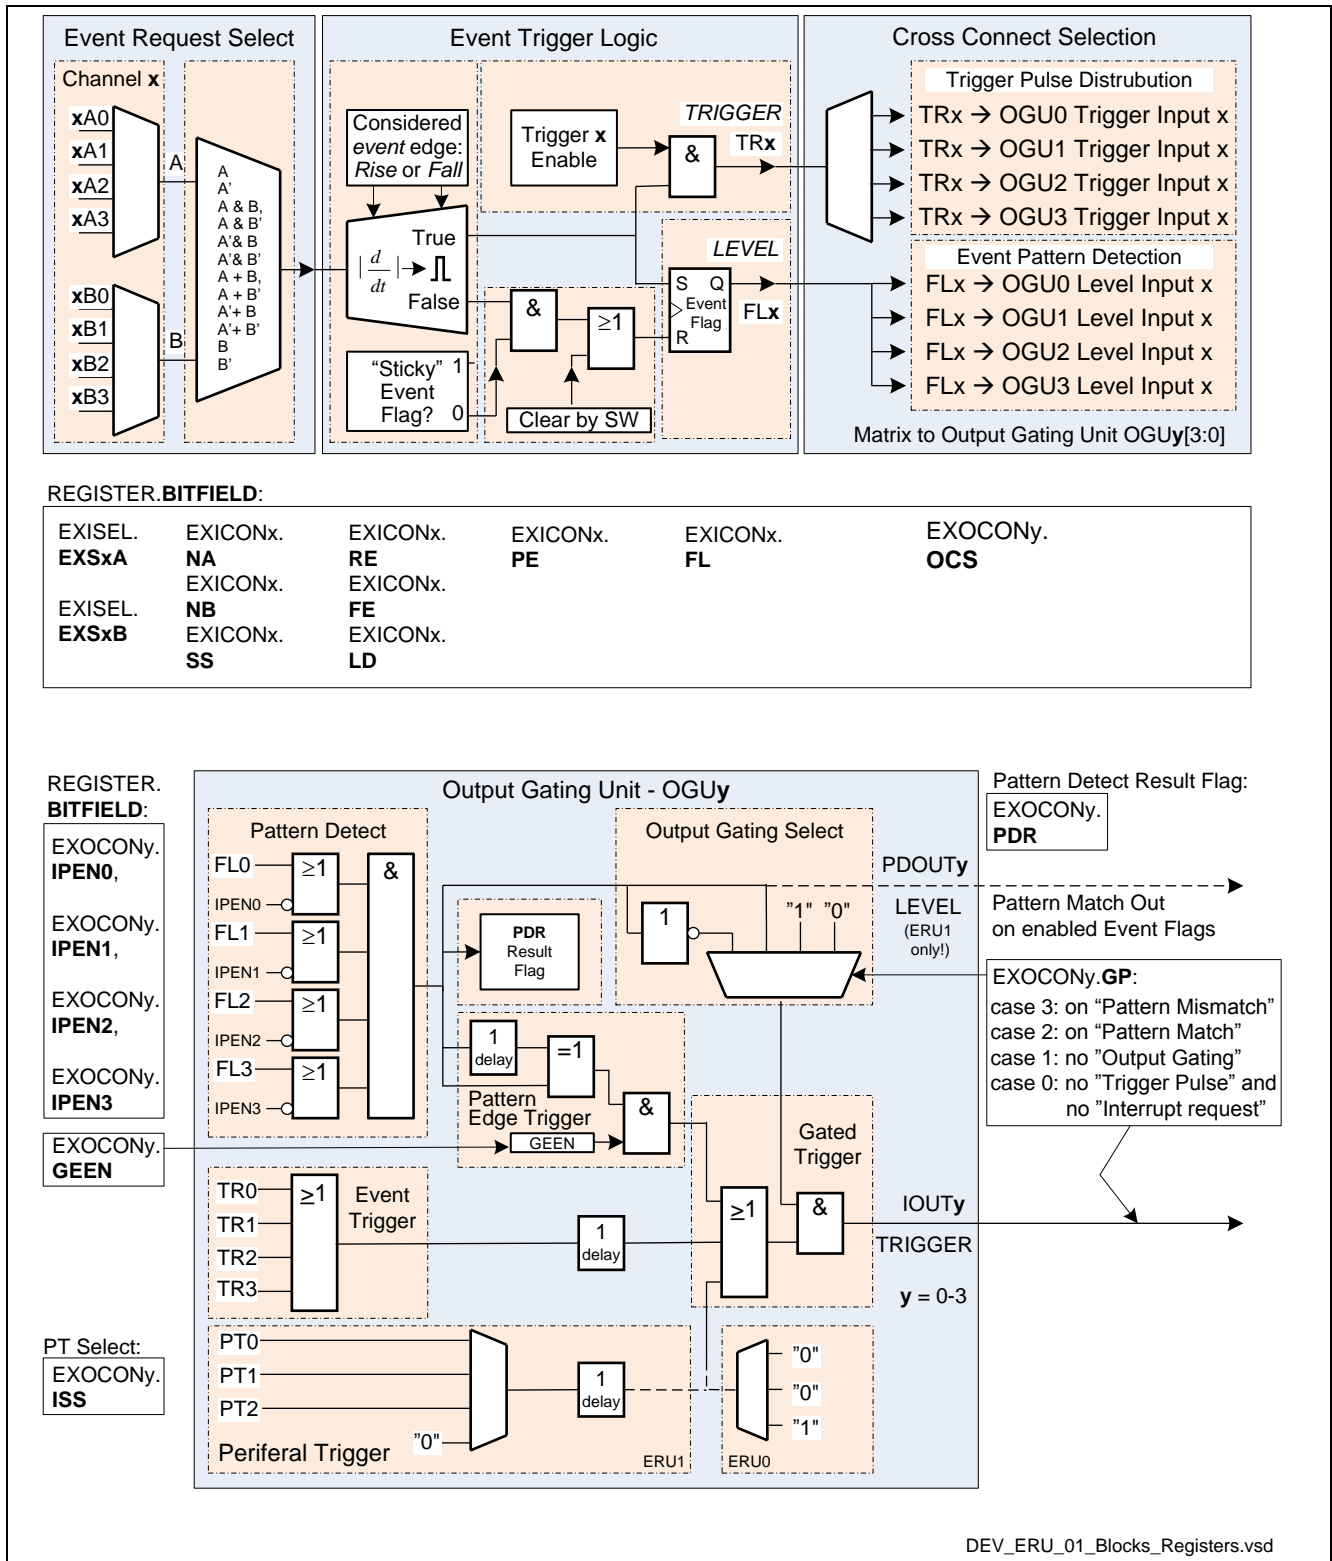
Event Request Select

Channel **x**

**x**A0
**x**A1
**x**A2
**x**A3

A

**x**B0
**x**B1
**x**B2
**x**B3

B

A
A'
A & B,
A & B'
A'& B
A'& B'
A + B,
A + B'
A'+ B
A'+ B'
B
B'

Event Trigger Logic

Considered *event* edge: *Rise* or *Fall*

$|\frac{d}{dt}|$

True

False

"Sticky" Event Flag?

1

0

&

≥1

Clear by SW

Trigger **x** Enable

*TRIGGER*

&

TR**x**

*LEVEL*

S Q

Event Flag

R

FL**x**

Cross Connect Selection

Trigger Pulse Distrubution

TRx → OGU0 Trigger Input x
TRx → OGU1 Trigger Input x
TRx → OGU2 Trigger Input x
TRx → OGU3 Trigger Input x

Event Pattern Detection

FLx → OGU0 Level Input x
FLx → OGU1 Level Input x
FLx → OGU2 Level Input x
FLx → OGU3 Level Input x

Matrix to Output Gating Unit OGU**y**[3:0]

REGISTER.**BITFIELD**:

EXISEL. **EXSxA**
EXISEL. **EXSxB**
EXICONx. **NA**
EXICONx. **NB**
EXICONx. **SS**
EXICONx. **RE**
EXICONx. **FE**
EXICONx. **LD**
EXICONx. **PE**
EXICONx. **FL**
EXOCONy. **OCS**

REGISTER. **BITFIELD**:

EXOCONy. **IPEN0**,

EXOCONy. **IPEN1**,

EXOCONy. **IPEN2**,

EXOCONy. **IPEN3**

EXOCONy. **GEEN**

PT Select:

EXOCONy. **ISS**

Output Gating Unit - OGU**y**

Pattern Detect

FL0
IPEN0
FL1
IPEN1
FL2
IPEN2
FL3
IPEN3

≥1
≥1
≥1
≥1
&

**PDR** Result Flag

1 delay

=1

Pattern Edge Trigger

GEEN

&

Output Gating Select

1

"1" "0"

PDOUT**y**

LEVEL
(ERU1 only!)

Pattern Detect Result Flag:

EXOCONy. **PDR**

Pattern Match Out on enabled Event Flags

EXOCONy.**GP**:
case 3: on "Pattern Mismatch"
case 2: on "Pattern Match"
case 1: no "Output Gating"
case 0: no "Trigger Pulse" and no "Interrupt request"

TR0
TR1
TR2
TR3

≥1

Event Trigger

1 delay

≥1

Gated Trigger

&

IOUT**y**

TRIGGER

**y** = 0-3

PT0
PT1
PT2
"0"

1 delay

Periferal Trigger

ERU1

"0"
"0"
"1"

ERU0

DEV_ERU_01_Blocks_Registers.vsd